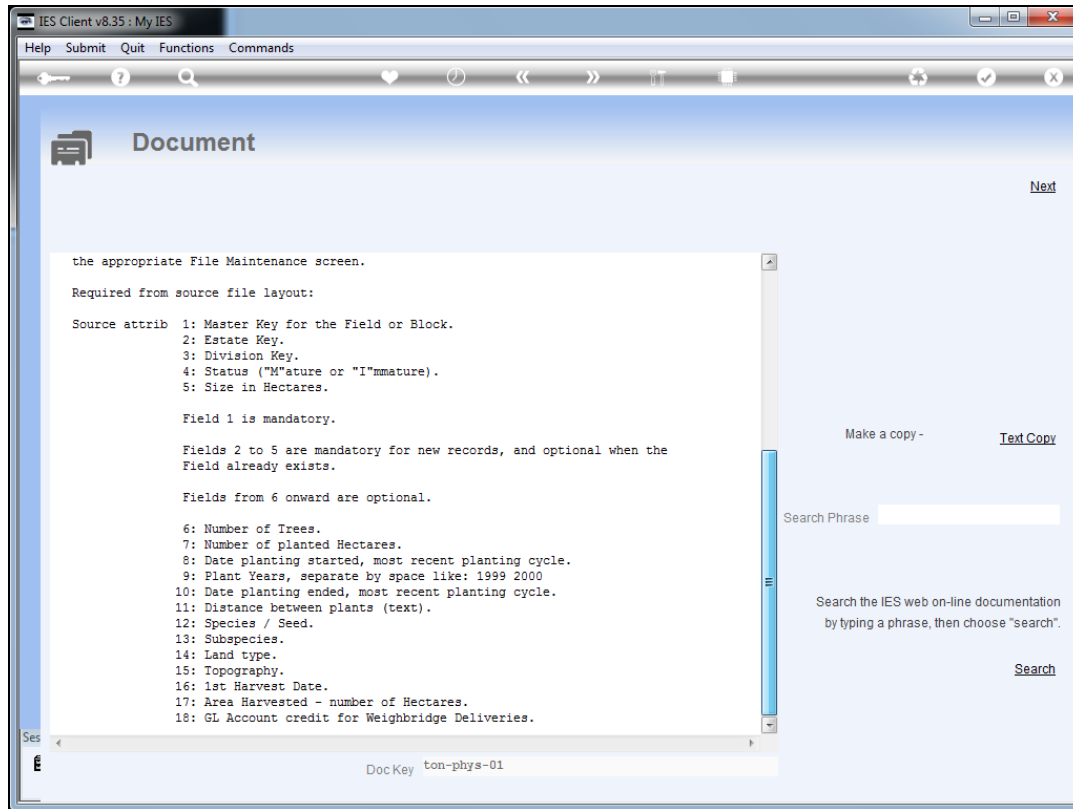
IES Client v8.35 : My IES

Help Submit Quit Functions Commands

Document

Next

the appropriate File Maintenance screen.

Required from source file layout:

Source attrib 1: Master Key for the Field or Block.
2: Estate Key.
3: Division Key.
4: Status ("M"ature or "I"mmature).
5: Size in Hectares.

Field 1 is mandatory.

Fields 2 to 5 are mandatory for new records, and optional when the Field already exists.

Fields from 6 onward are optional.

6: Number of Trees.
7: Number of planted Hectares.
8: Date planting started, most recent planting cycle.
9: Plant Years, separate by space like: 1999 2000
10: Date planting ended, most recent planting cycle.
11: Distance between plants (text).
12: Species / Seed.
13: Subspecies.
14: Land type.
15: Topography.
16: 1st Harvest Date.
17: Area Harvested - number of Hectares.
18: GL Account credit for Weighbridge Deliveries.

Make a copy - Text Copy

Search Phrase

Search the IES web on-line documentation by typing a phrase, then choose "search".

Search

Ses

Doc Key ton-phys-01